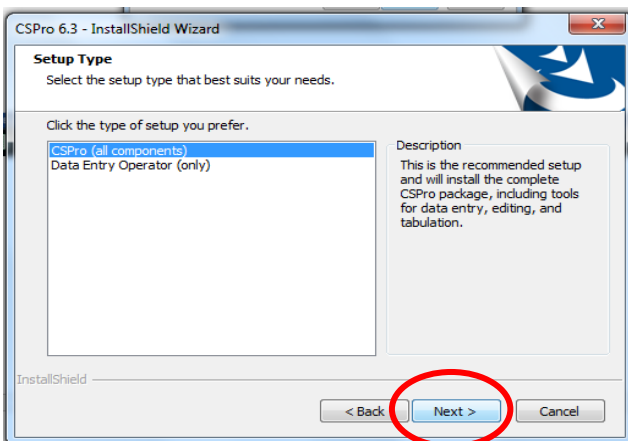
CSPro 6.3 - InstallShield Wizard

Setup Type

Select the setup type that best suits your needs.

Click the type of setup you prefer.

CSPro (all components)
Data Entry Operator (only)

Description

This is the recommended setup and will install the complete CSPro package, including tools for data entry, editing, and tabulation.

InstallShield

< Back

Next >

Cancel